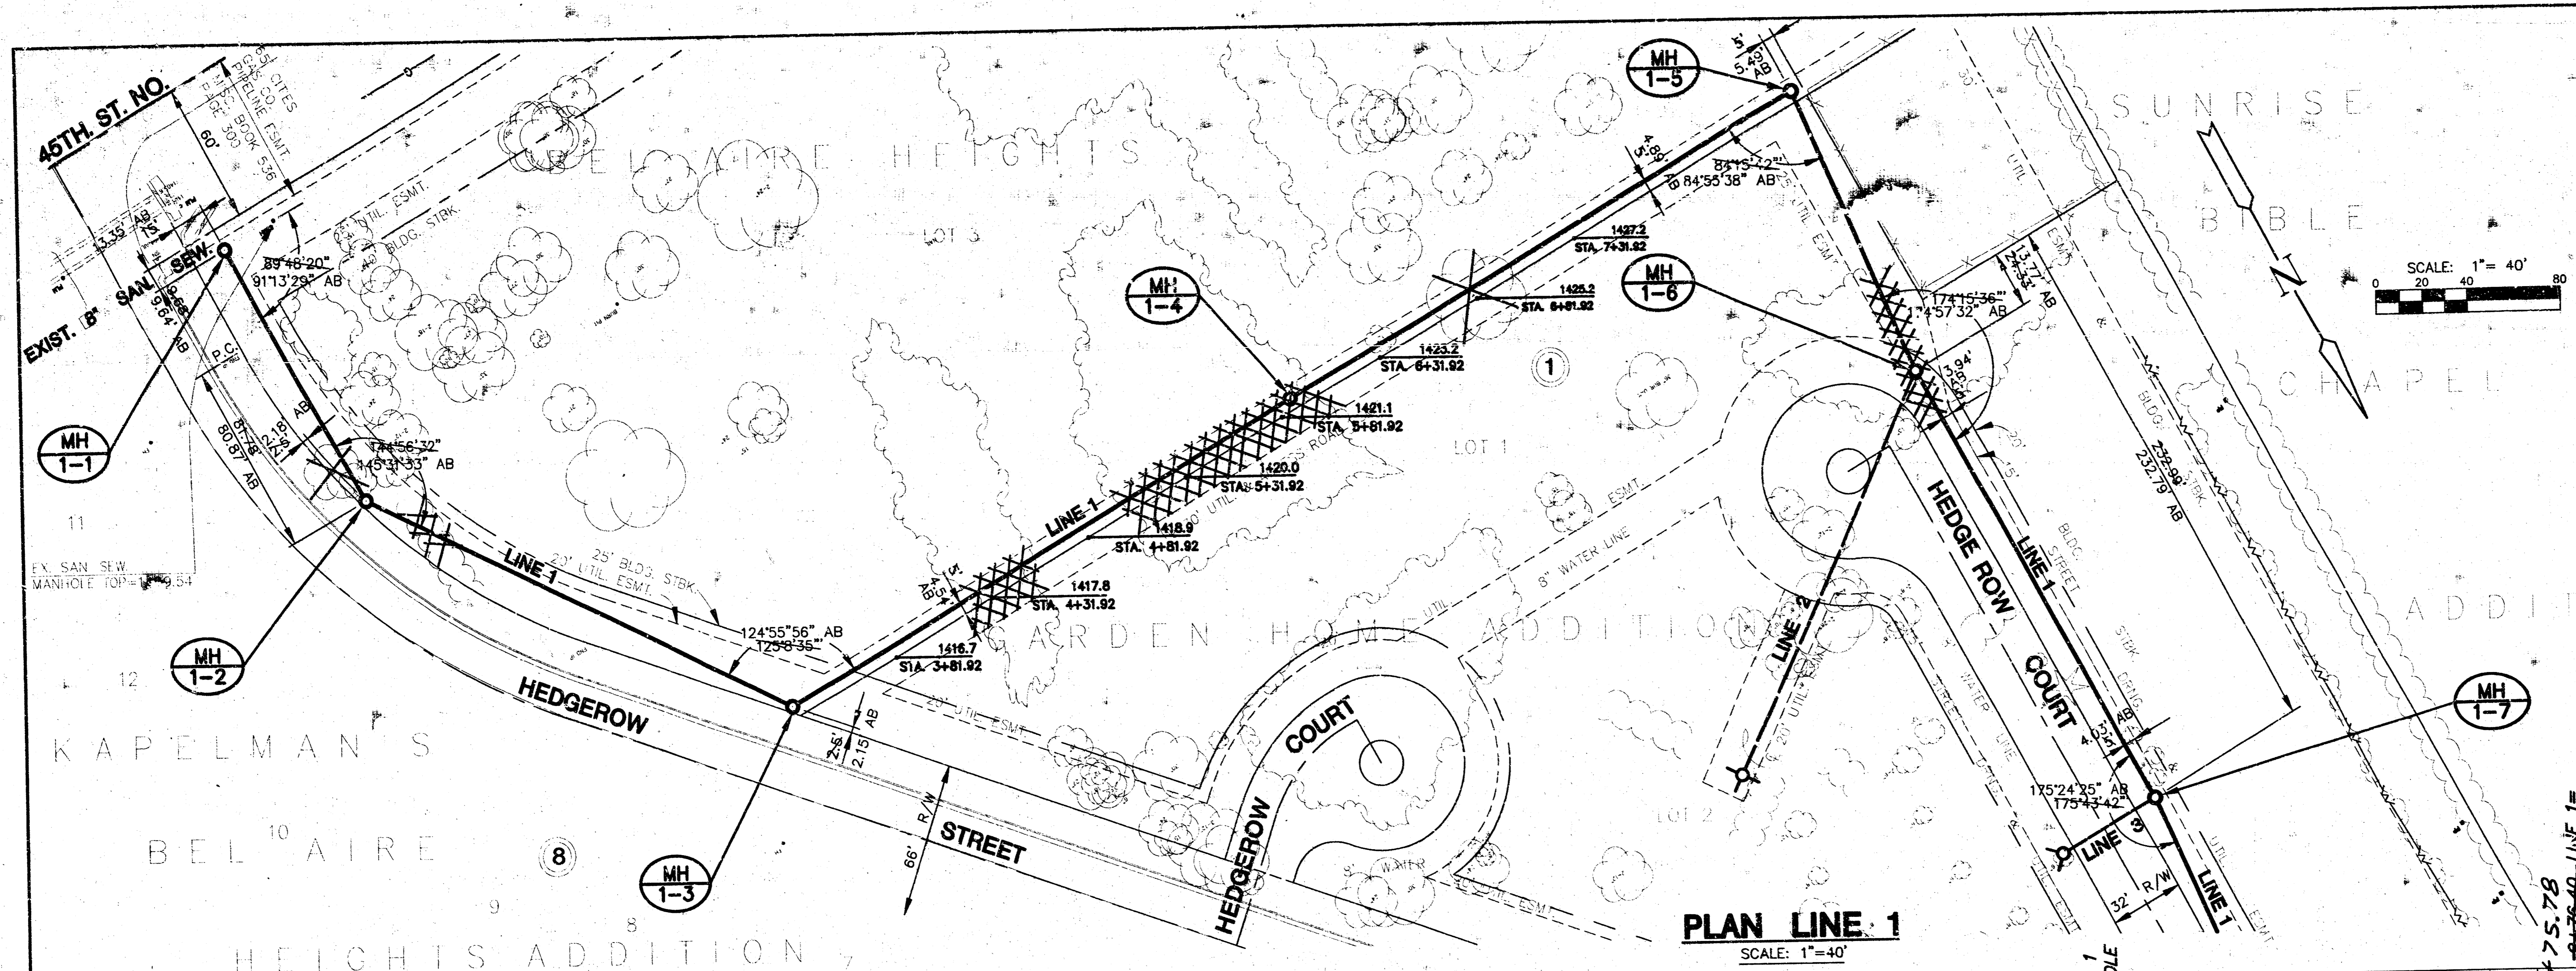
45TH. ST. NO.
60'
6.5' CITIES GAS CO. PIPELINE ESMT. MISC. BOOK 536 PAGE 300
EXIST. 8" SAN. SEW.
3.35' AB
9.64' AB
89°48'20"
91°13'29" AB
UTIL. ESMT.
BLDG. STBK.
B E L A I R E H E I G H T S
LOT 3
P.C.
81.78
80.87 AB
2.18'
144°56'32"
145°31'33" AB
MH 1-1
MH 1-2
11
12
EX. SAN. SEW. MANHOLE TOP=1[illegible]9.54
LINE 1
20' UTIL. ESMT.
25' BLDG. STBK.
124°55'56" AB
125°8'35"
HEDGEROW
K A P E L M A N ' S
B E L A I R E
10
9
8
8
H E I G H T S A D D I T I O N
MH 1-3
2.15 AB
66' R/W
STREET
1416.7
STA. 3+81.92
4.54' AB
1417.8
STA. 4+31.92
1418.9
STA. 4+81.92
LINE 1
1420.0
STA. 5+31.92
1421.1
STA. 5+81.92
MH 1-4
1423.2
STA. 6+31.92
1425.2
STA. 6+81.92
1427.2
STA. 7+31.92
G A R D E N H O M E A D D I T I O N
LOT 1
1
ESMT.
8" WATER LINE
20' UTIL. ESMT.
HEDGEROW
COURT
LOT 2
WATER
UTIL. ESMT.
MH 1-5
5.49' AB
4.89' AB
84°15'2"
84°55'38" AB
UTIL. ESMT.
MH 1-6
13.77' AB
174°15'36"
174°57'32" AB
3.94' AB
HEDGE ROW
COURT
LINE 1
LINE 2
20' UTIL. ESMT.
BLDG. STBK.
232.99
232.79 AB
BLDG. STBK.
WATER LINE
4.03' AB
175°24'25" AB
175°43'42"
LINE 3
LINE 1
32' R/W
MH 1-7
S U N R I S E
B I B L E
C H A P E L
A D D I
N
SCALE: 1"= 40'
0 20 40 80
PLAN LINE 1
SCALE: 1"=40'
75.78
LINE 1=